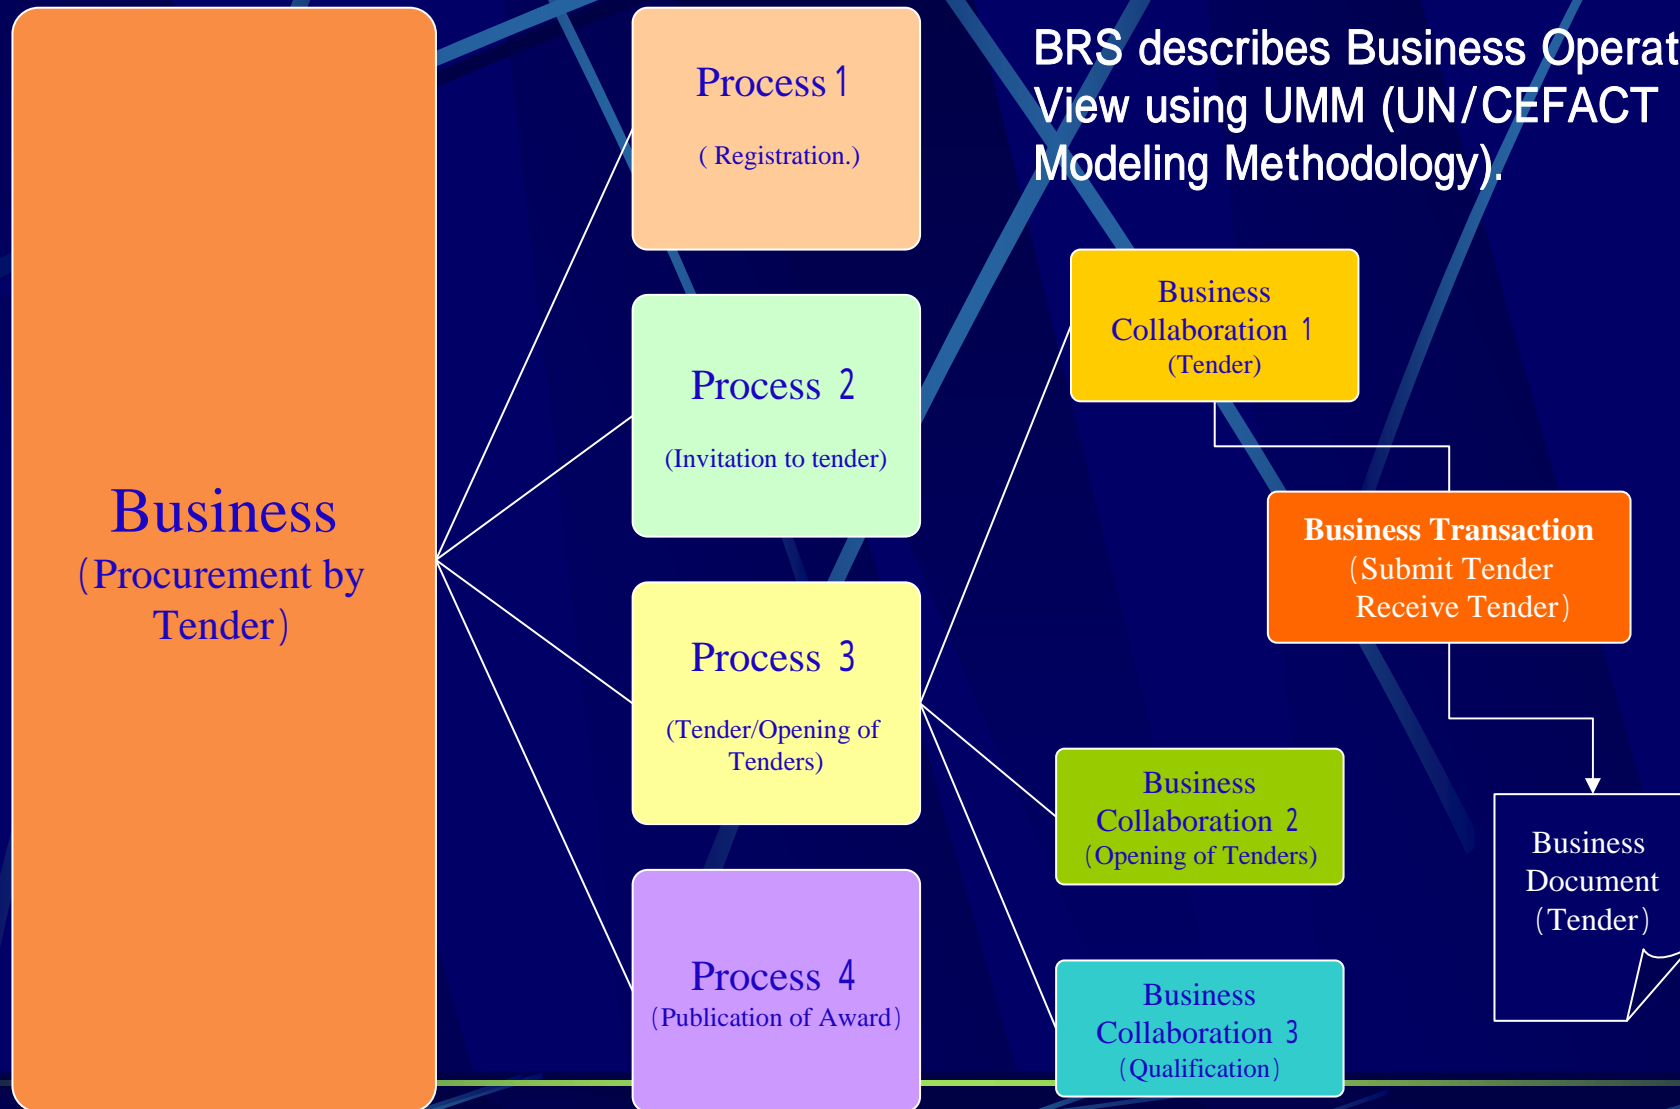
BRS describes Business Operat
View using UMM (UN/CEFACT
Modeling Methodology).

Business
(Procurement by
Tender)

Process 1
( Registration.)

Process 2
(Invitation to tender)

Process 3
(Tender/Opening of
Tenders)

Process 4
(Publication of Award)

Business
Collaboration 1
(Tender)

Business Transaction
(Submit Tender
Receive Tender)

Business
Collaboration 2
(Opening of Tenders)

Business
Collaboration 3
(Qualification)

Business
Document
(Tender)